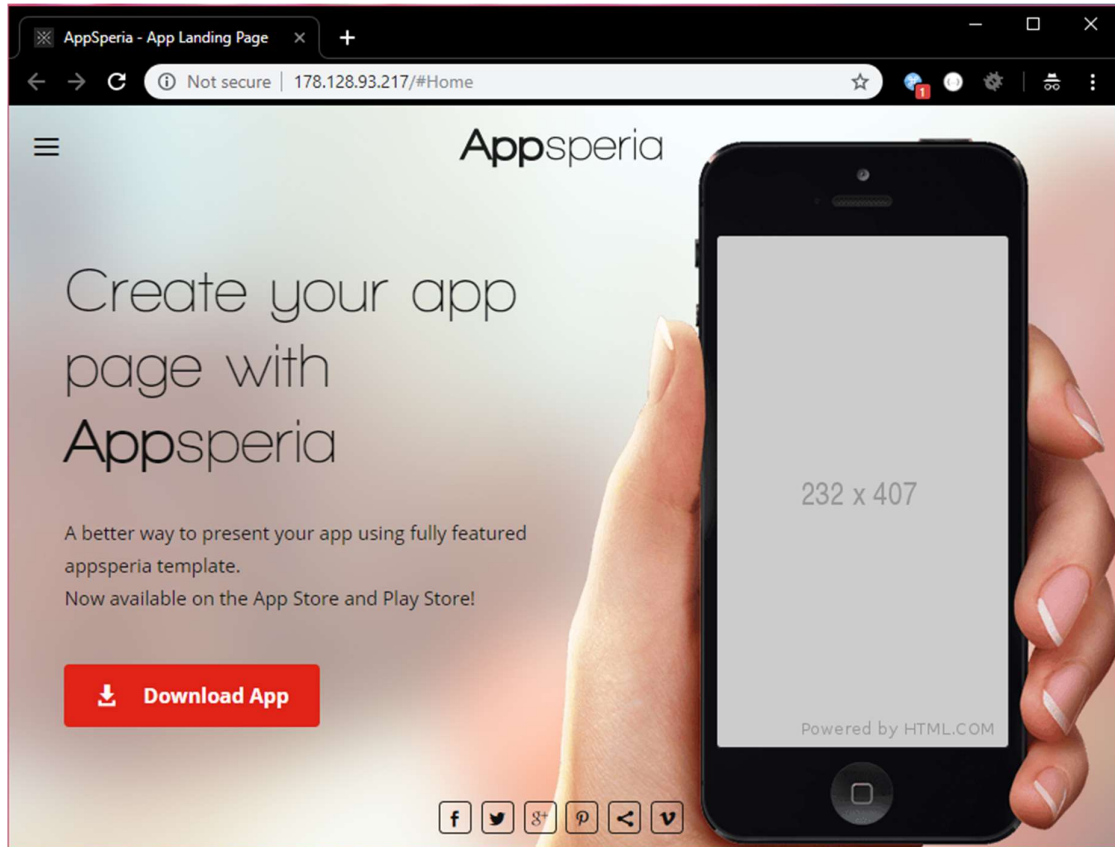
AppSperia - App Landing Page ×

Not secure | 178.128.93.217/#Home

1

Appsperia

Create your app page with Appsperia

A better way to present your app using fully featured appsperia template.
Now available on the App Store and Play Store!

Download App

232 x 407

Powered by HTML.COM

f g+ v